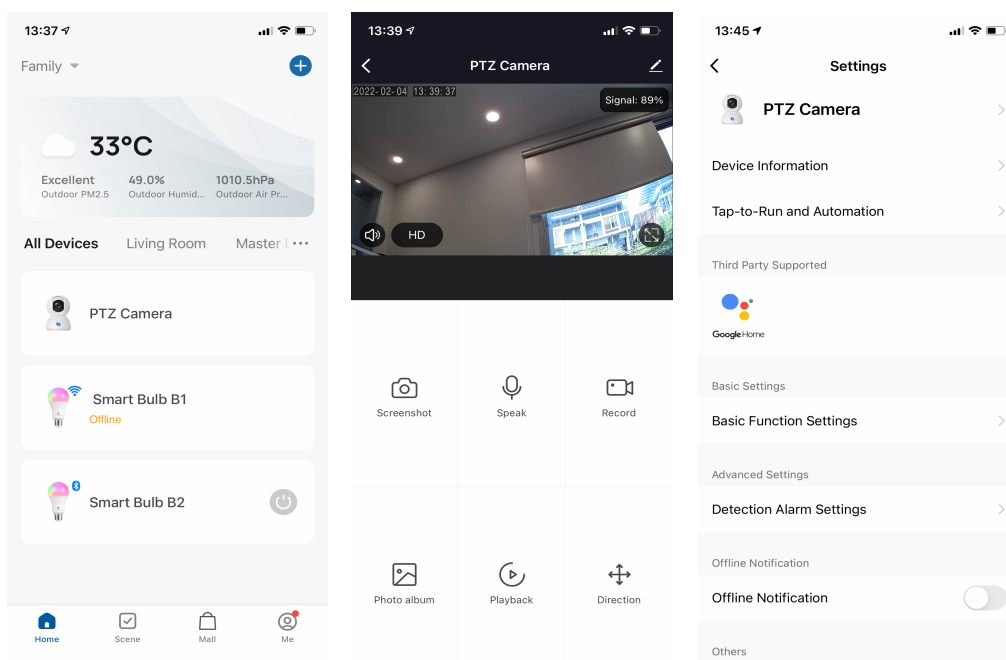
13:37

Family

33°C

Excellent
Outdoor PM2.5

49.0%
Outdoor Humid...

1010.5hPa
Outdoor Air Pr...

All Devices Living Room Master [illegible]

PTZ Camera

Smart Bulb B1
Offline

Smart Bulb B2

Home Scene Mall Me

13:39

PTZ Camera

2022-02-04 13:39:37

Signal: 89%

HD

Screenshot

Speak

Record

Photo album

Playback

Direction

13:45

Settings

PTZ Camera

Device Information

Tap-to-Run and Automation

Third Party Supported

Google Home

Basic Settings

Basic Function Settings

Advanced Settings

Detection Alarm Settings

Offline Notification

Offline Notification

Others